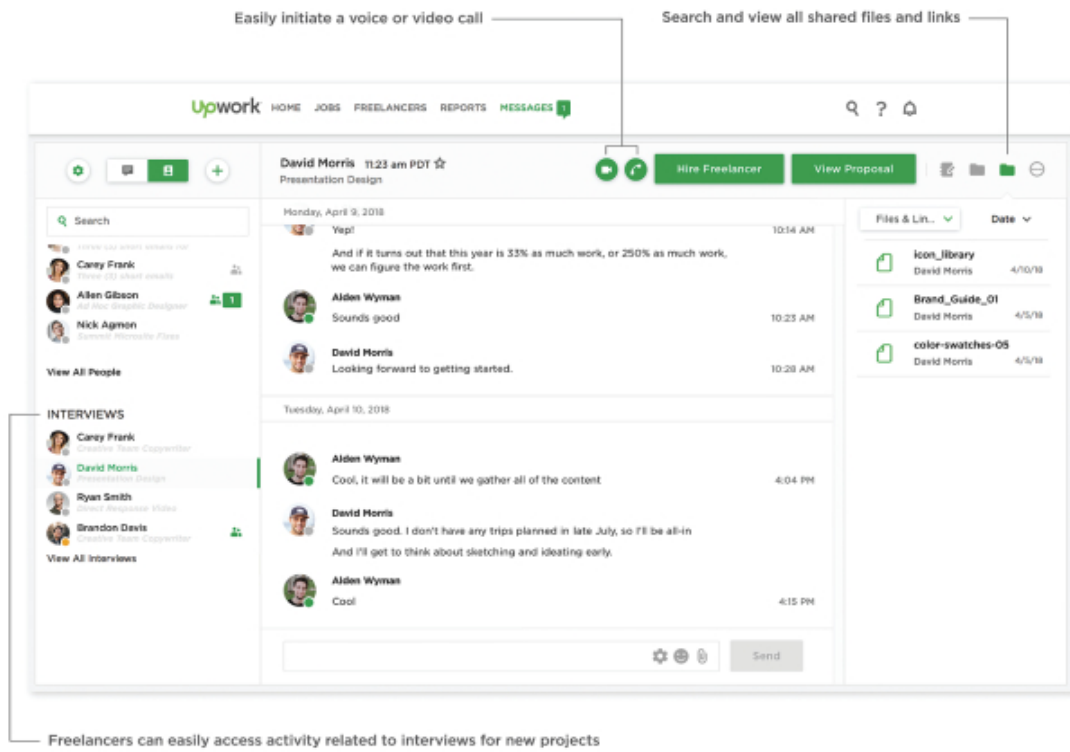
Easily initiate a voice or video call

Search and view all shared files and links

Upwork HOME JOBS FREELANCERS REPORTS MESSAGES 1

Search

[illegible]

Carey Frank
Three (3) short emails

Allen Gibson 1
Ad Hoc Graphic Designer

Nick Agmon
Summit Microsite Files

View All People

INTERVIEWS

Carey Frank
Creative Team Copywriter

David Morris
Presentation Design

Ryan Smith
Direct Response Video

Brandon Davis
Creative Team Copywriter

View All Interviews

David Morris 11:23 am PDT ☆
Presentation Design

Hire Freelancer

View Proposal

Monday, April 9, 2018

Yep! 10:14 AM

And if it turns out that this year is 33% as much work, or 250% as much work, we can figure the work first.

Alden Wyman
Sounds good 10:23 AM

David Morris
Looking forward to getting started. 10:28 AM

Tuesday, April 10, 2018

Alden Wyman
Cool, it will be a bit until we gather all of the content 4:04 PM

David Morris
Sounds good. I don't have any trips planned in late July, so I'll be all-in
And I'll get to think about sketching and ideating early.

Alden Wyman
Cool 4:15 PM

Send

Files & Lin... Date

icon_library
David Morris 4/10/18

Brand_Guide_01
David Morris 4/5/18

color-swatches-05
David Morris 4/5/18

Freelancers can easily access activity related to interviews for new projects